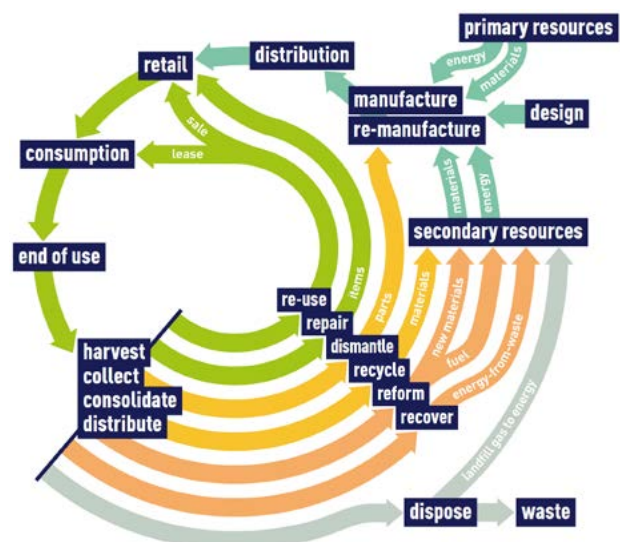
primary resources

distribution

retail

energy

materials

manufacture

re-manufacture

design

sale

lease

consumption

materials

energy

secondary resources

end of use

items

parts

materials

new materials

fuel

energy-from-waste

re-use

repair

dismantle

recycle

reform

recover

harvest

collect

consolidate

distribute

landfill gas to energy

dispose

waste